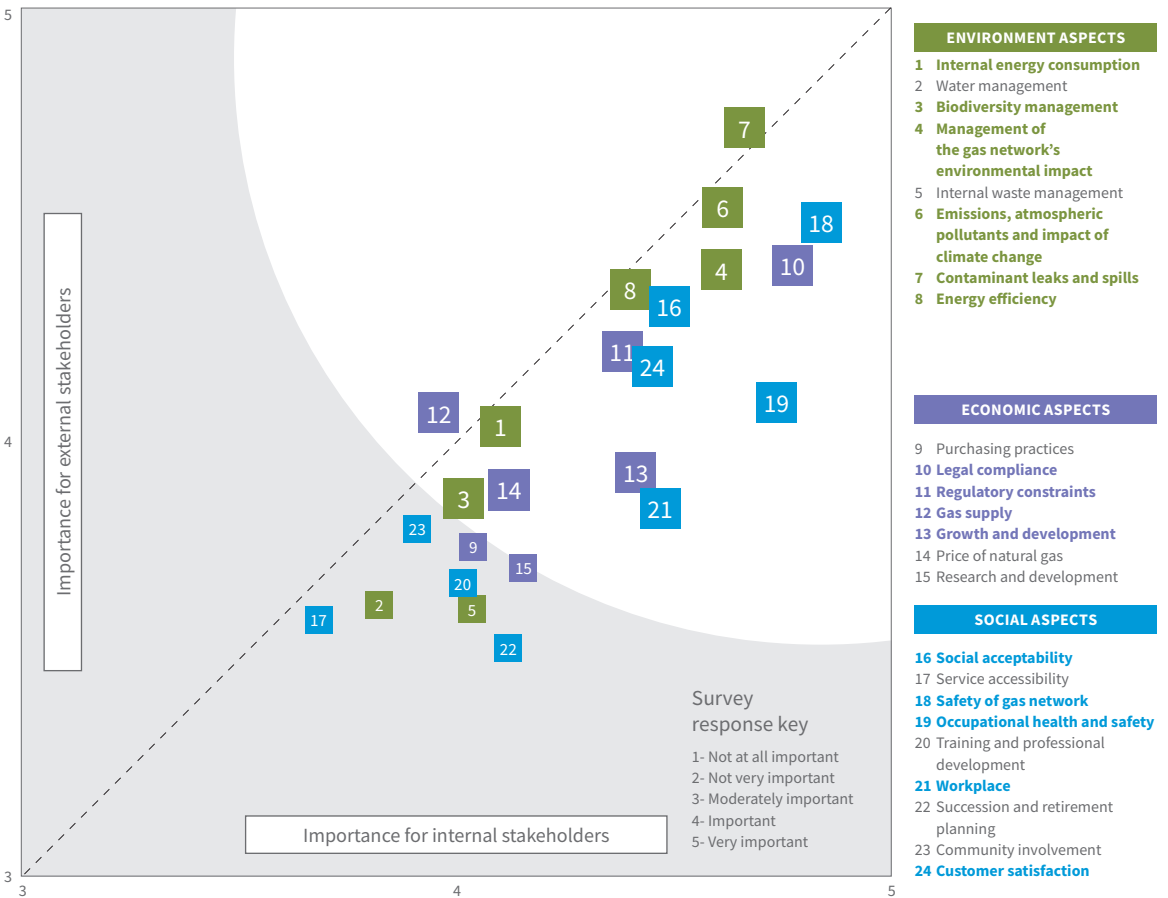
5

4

3

3

4

5

Importance for external stakeholders

Importance for internal stakeholders

7
6
18
4
10
8
16
11
24
19
12
1
13
3
14
21
23
9
15
20
2
5
17
22

Survey response key

1- Not at all important
2- Not very important
3- Moderately important
4- Important
5- Very important

ENVIRONMENT ASPECTS

1 Internal energy consumption
2 Water management
3 Biodiversity management
4 Management of the gas network's environmental impact
5 Internal waste management
6 Emissions, atmospheric pollutants and impact of climate change
7 Contaminant leaks and spills
8 Energy efficiency

ECONOMIC ASPECTS

9 Purchasing practices
10 Legal compliance
11 Regulatory constraints
12 Gas supply
13 Growth and development
14 Price of natural gas
15 Research and development

SOCIAL ASPECTS

16 Social acceptability
17 Service accessibility
18 Safety of gas network
19 Occupational health and safety
20 Training and professional development
21 Workplace
22 Succession and retirement planning
23 Community involvement
24 Customer satisfaction